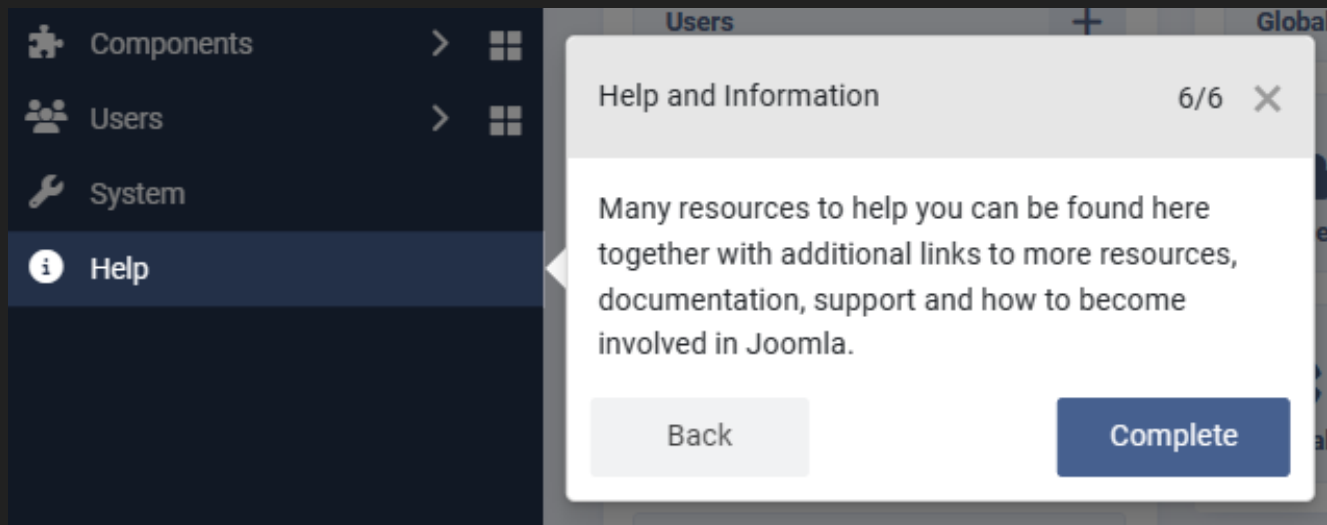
Components

Users

System

Help

Users

Globa

Help and Information

6/6

Many resources to help you can be found here together with additional links to more resources, documentation, support and how to become involved in Joomla.

Back

Complete